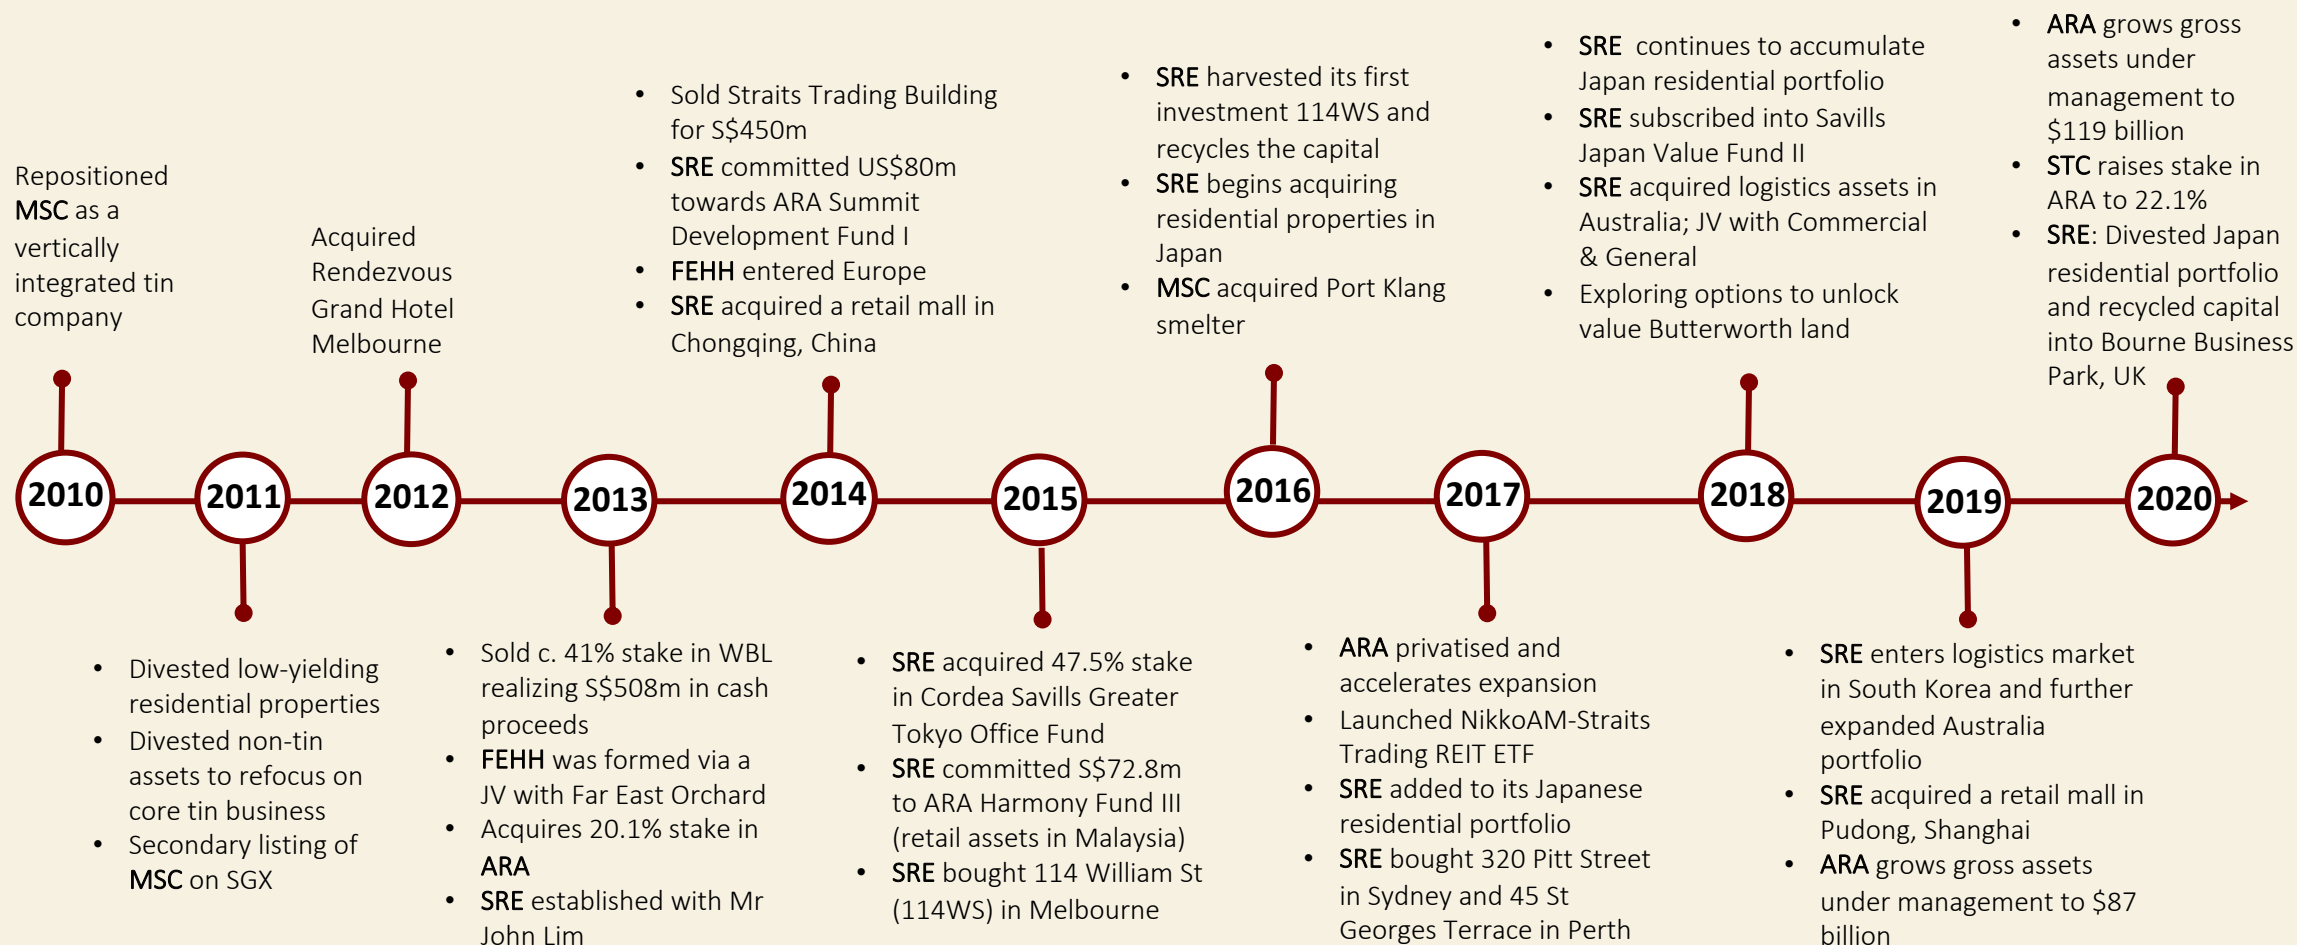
2010
Repositioned MSC as a vertically integrated tin company

2011
- Divested low-yielding residential properties
- Divested non-tin assets to refocus on core tin business
- Secondary listing of MSC on SGX

2012
Acquired Rendezvous Grand Hotel Melbourne

2013
- Sold c. 41% stake in WBL realizing S$508m in cash proceeds
- FEHH was formed via a JV with Far East Orchard
- Acquires 20.1% stake in ARA
- SRE established with Mr John Lim

2014
- Sold Straits Trading Building for S$450m
- SRE committed US$80m towards ARA Summit Development Fund I
- FEHH entered Europe
- SRE acquired a retail mall in Chongqing, China

2015
- SRE acquired 47.5% stake in Cordea Savills Greater Tokyo Office Fund
- SRE committed S$72.8m to ARA Harmony Fund III (retail assets in Malaysia)
- SRE bought 114 William St (114WS) in Melbourne

2016
- SRE harvested its first investment 114WS and recycles the capital
- SRE begins acquiring residential properties in Japan
- MSC acquired Port Klang smelter

2017
- ARA privatised and accelerates expansion
- Launched NikkoAM-Straits Trading REIT ETF
- SRE added to its Japanese residential portfolio
- SRE bought 320 Pitt Street in Sydney and 45 St Georges Terrace in Perth

2018
- SRE continues to accumulate Japan residential portfolio
- SRE subscribed into Savills Japan Value Fund II
- SRE acquired logistics assets in Australia; JV with Commercial & General
- Exploring options to unlock value Butterworth land

2019
- SRE enters logistics market in South Korea and further expanded Australia portfolio
- SRE acquired a retail mall in Pudong, Shanghai
- ARA grows gross assets under management to $87 billion

2020
- ARA grows gross assets under management to $119 billion
- STC raises stake in ARA to 22.1%
- SRE: Divested Japan residential portfolio and recycled capital into Bourne Business Park, UK